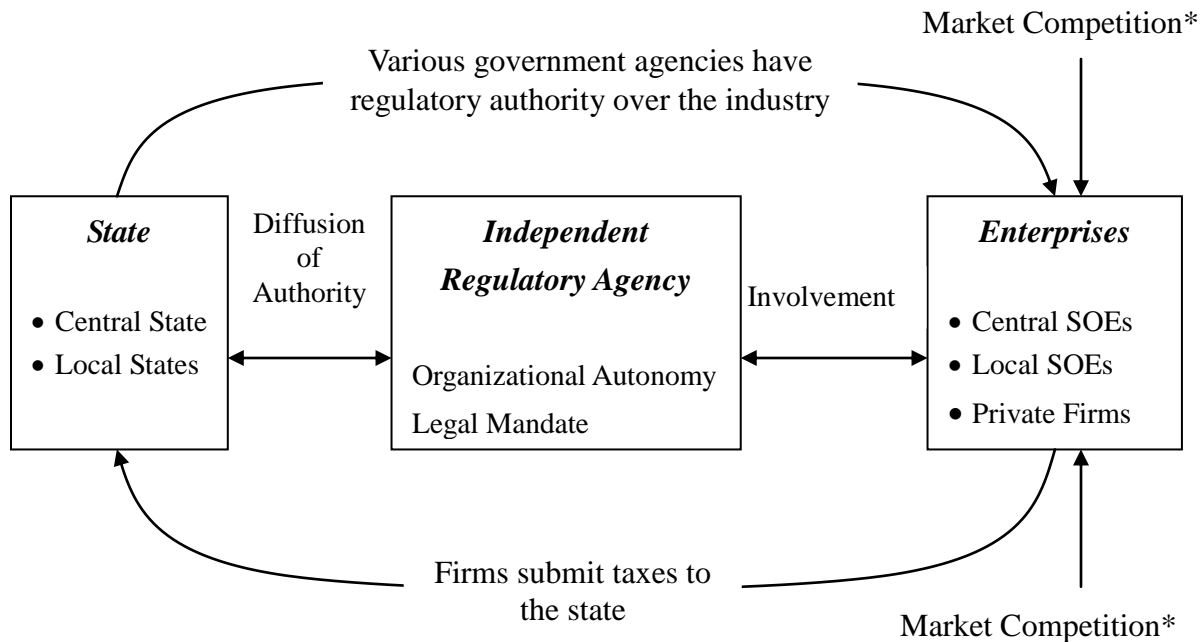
Market Competition*

Various government agencies have regulatory authority over the industry

*State*

- Central State
- Local States

Diffusion of Authority

*Independent Regulatory Agency*

Organizational Autonomy

Legal Mandate

Involvement

*Enterprises*

- Central SOEs
- Local SOEs
- Private Firms

Firms submit taxes to the state

Market Competition*